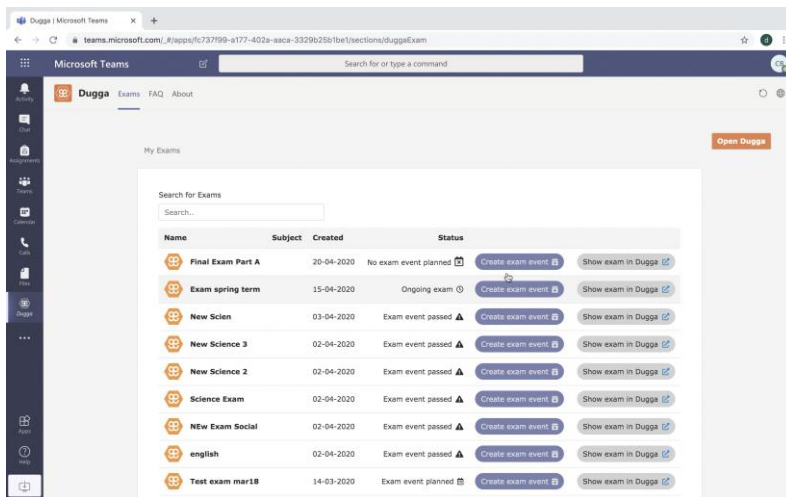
Dugga | Microsoft Teams

teams.microsoft.com/_#/apps/fc737f99-a177-402a-aaca-3329b25b1be1/sections/duggaExam

Microsoft Teams

Search for or type a command

Activity

Chat

Assignments

Teams

Calendar

Calls

Files

Dugga

...

Apps

Help

Dugga Exams FAQ About

My Exams

Open Dugga

Search for Exams

Search...

| Name | Subject | Created | Status | | |
|---|---|---|---|---|---|
| Final Exam Part A | | 20-04-2020 | No exam event planned | Create exam event | Show exam in Dugga |
| Exam spring term | | 15-04-2020 | Ongoing exam | Create exam event | Show exam in Dugga |
| New Scien | | 03-04-2020 | Exam event passed | Create exam event | Show exam in Dugga |
| New Science 3 | | 02-04-2020 | Exam event passed | Create exam event | Show exam in Dugga |
| New Science 2 | | 02-04-2020 | Exam event passed | Create exam event | Show exam in Dugga |
| Science Exam | | 02-04-2020 | Exam event passed | Create exam event | Show exam in Dugga |
| NEw Exam Social | | 02-04-2020 | Exam event passed | Create exam event | Show exam in Dugga |
| english | | 02-04-2020 | Exam event passed | Create exam event | Show exam in Dugga |
| Test exam mar18 | | 14-03-2020 | Exam event planned | Create exam event | Show exam in Dugga |